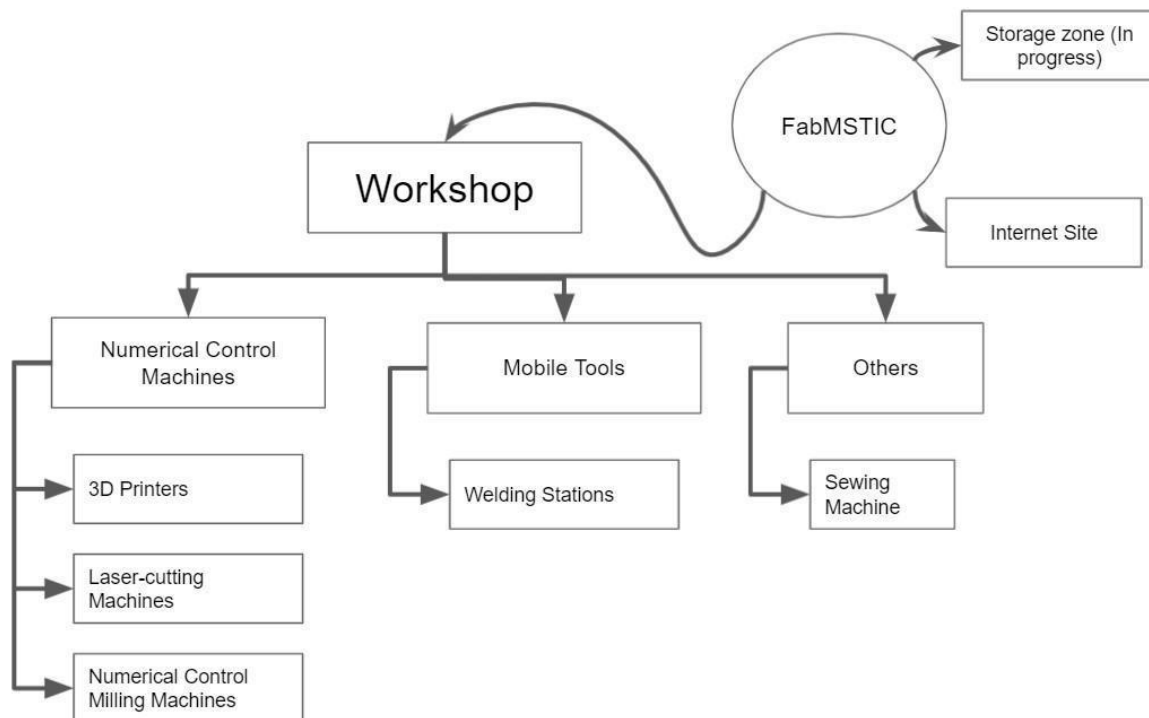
Storage zone (In progress)

FabMSTIC

Workshop

Internet Site

Numerical Control Machines

Mobile Tools

Others

3D Printers

Welding Stations

Sewing Machine

Laser-cutting Machines

Numerical Control Milling Machines